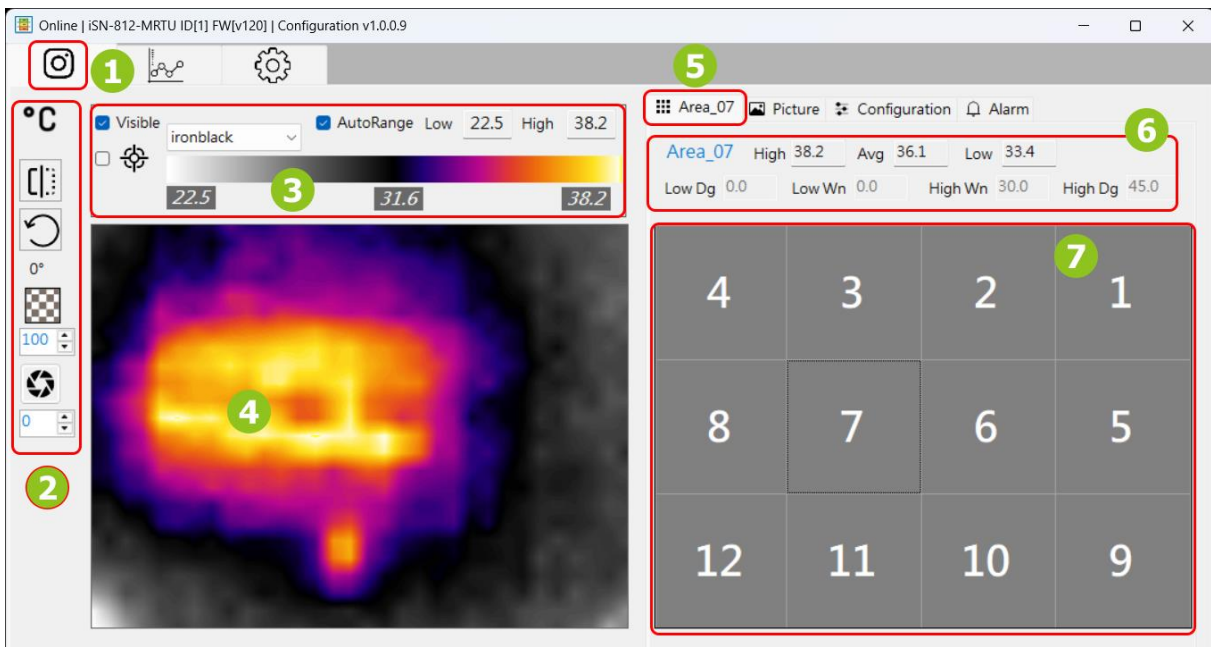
Online | iSN-812-MRTU ID[1] FW[v120] | Configuration v1.0.0.9

1

°C

0°

100

0

2

Visible ironblack AutoRange Low 22.5 High 38.2

22.5 31.6 38.2

3

4

5

Area_07 Picture Configuration Alarm

6

Area_07 High 38.2 Avg 36.1 Low 33.4

Low Dg 0.0 Low Wn 0.0 High Wn 30.0 High Dg 45.0

7

| 4 | 3 | 2 | 1 |
|---|---|---|---|
| 8 | 7 | 6 | 5 |
| 12 | 11 | 10 | 9 |